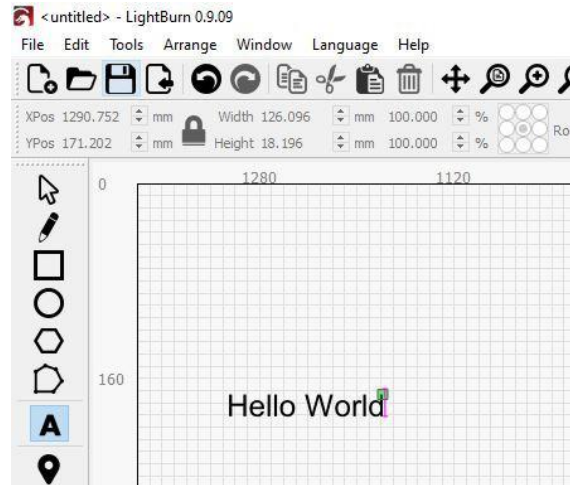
<untitled> - LightBurn 0.9.09

File Edit Tools Arrange Window Language Help

XPos 1290.752 mm Width 126.096 mm 100.000 %

YPos 171.202 mm Height 18.196 mm 100.000 %

Ro

0 1280 1120

160

Hello World

A